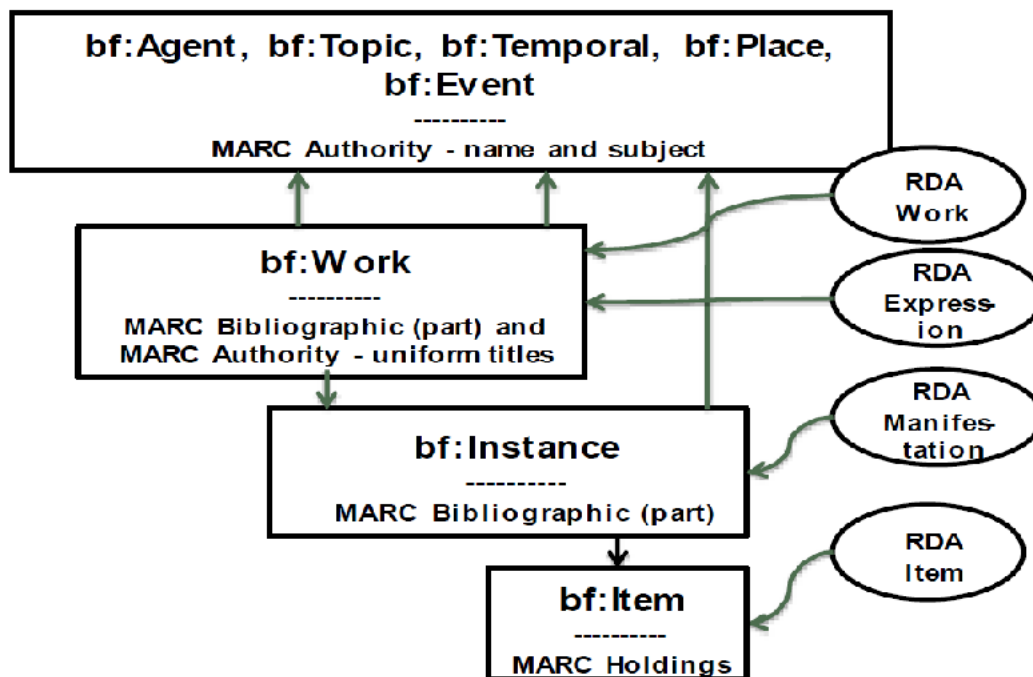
bf:Agent, bf:Topic, bf:Temporal, bf:Place, bf:Event
----------
MARC Authority - name and subject

RDA Work

bf:Work
----------
MARC Bibliographic (part) and MARC Authority - uniform titles

RDA Expression

bf:Instance
----------
MARC Bibliographic (part)

RDA Manifestation

bf:Item
----------
MARC Holdings

RDA Item